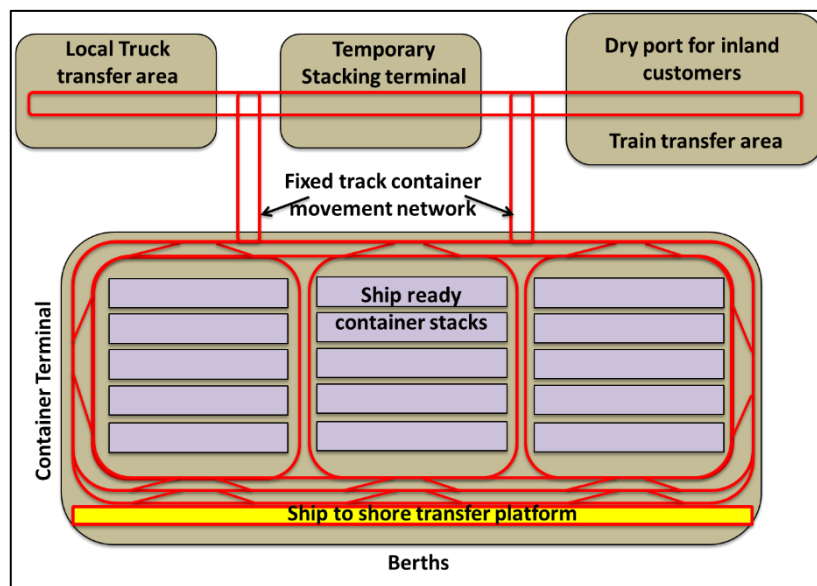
Local Truck transfer area

Temporary Stacking terminal

Dry port for inland customers

Train transfer area

Fixed track container movement network

Container Terminal

Ship ready container stacks

Ship to shore transfer platform

Berths